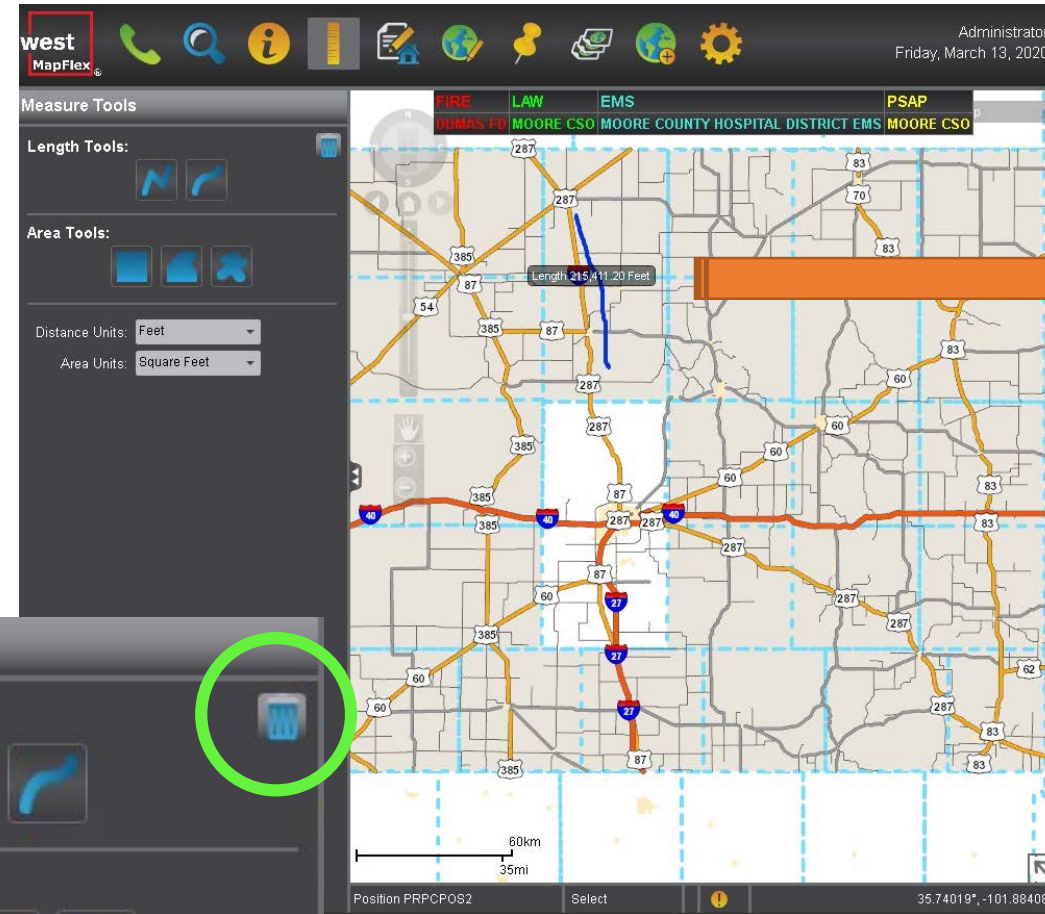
west MapFlex

Administrator
Friday, March 13, 2020

Measure Tools

Length Tools:

Area Tools:

Distance Units: Feet

Area Units: Square Feet

| FIRE | LAW | EMS | PSAP |
|---|---|---|---|
| DUMAS FD | MOORE CSO | MOORE COUNTY HOSPITAL DISTRICT EMS | MOORE CSO |

Length 215,411.20 Feet

287 83 70 287 83 385 87 54 385 87 83 287 60 287 60 385 60 60 385 87 83 40 40 287 287 40 83 287 87 60 287 27 385 287 27 60 62 60 287 27 83 60 87 385 83

60km
35mi

Position PRPCPOS2 Select 35.74019°, -101.88408